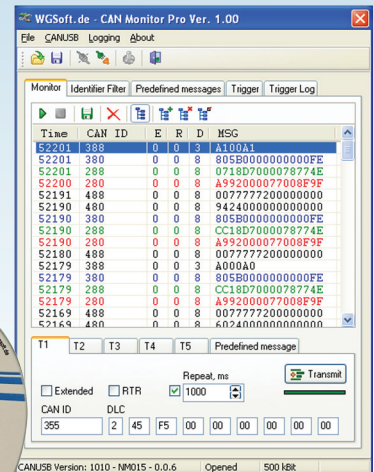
WGSoft.de - CAN Monitor Pro Ver. 1.00

File CANUSB Logging About

Monitor | Identifier Filter | Predefined messages | Trigger | Trigger Log

| Time | CAN ID | E | R | D | MSG |
|---|---|---|---|---|---|
| 52201 | 388 | 0 | 0 | 3 | A100A1 |
| 52201 | 380 | 0 | 0 | 8 | 805B0000000000FE |
| 52201 | 288 | 0 | 0 | 8 | 0718D7000078774E |
| 52200 | 280 | 0 | 0 | 8 | A992000077008F9F |
| 52191 | 488 | 0 | 0 | 8 | 0077777200000000 |
| 52190 | 480 | 0 | 0 | 8 | 9424000000000000 |
| 52190 | 380 | 0 | 0 | 8 | 805B0000000000FE |
| 52190 | 288 | 0 | 0 | 8 | CC18D7000078774E |
| 52190 | 280 | 0 | 0 | 8 | A992000077008F9F |
| 52180 | 488 | 0 | 0 | 8 | 0077777200000000 |
| 52179 | 388 | 0 | 0 | 3 | A000A0 |
| 52179 | 380 | 0 | 0 | 8 | 805B0000000000FE |
| 52179 | 288 | 0 | 0 | 8 | CC18D7000078774E |
| 52179 | 280 | 0 | 0 | 8 | A992000077008F9F |
| 52169 | 488 | 0 | 0 | 8 | 0077777200000000 |
| 52169 | 480 | 0 | 0 | 8 | 6024000000000000 |

T1 | T2 | T3 | T4 | T5 | Predefined message

Extended RTR Repeat, ms 1000 Transmit

CAN ID DLC
355 2 45 F5 00 00 00 00 00 00

CANUSB Version: 1010 - NM015 - 0.0.6 Opened 500 kBit